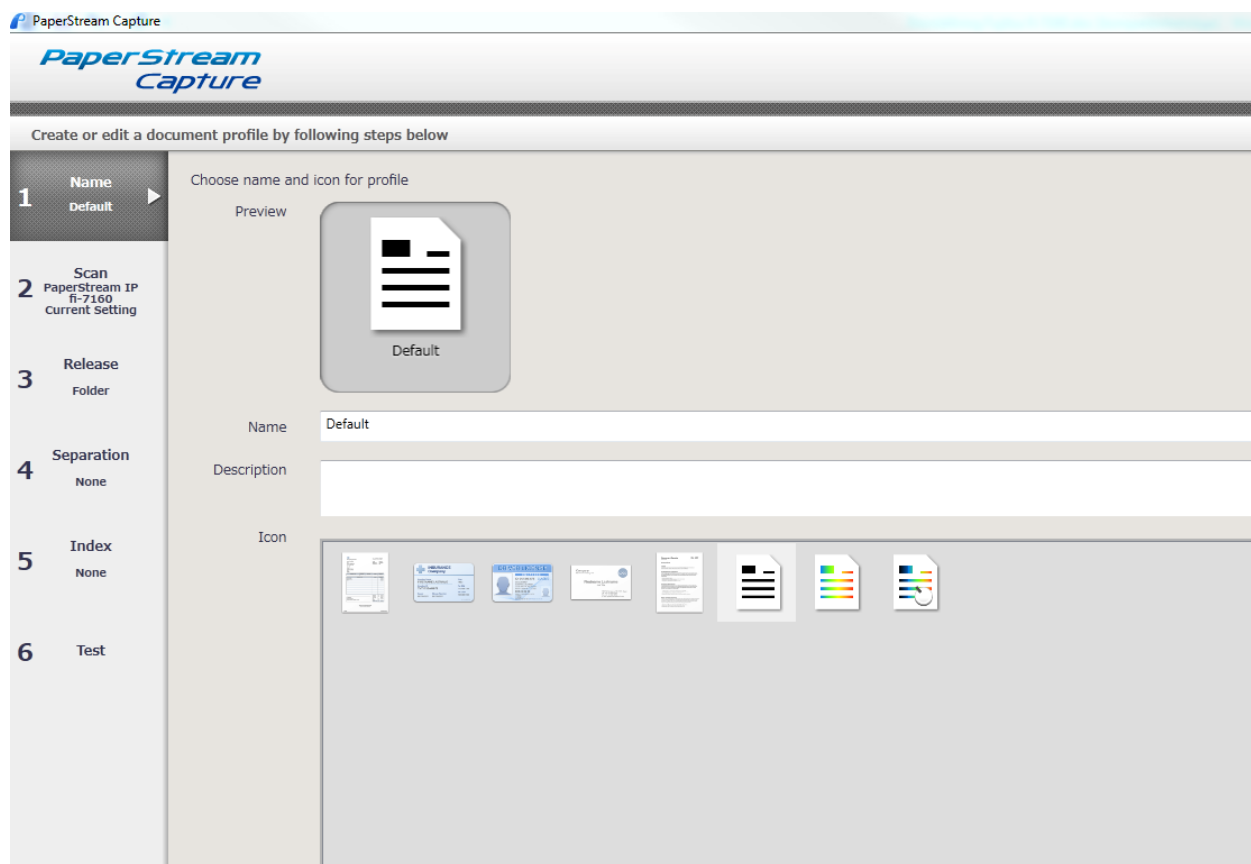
PaperStream Capture

PaperStream Capture

Create or edit a document profile by following steps below

1 Name Default

2 Scan PaperStream IP fi-7160 Current Setting

3 Release Folder

4 Separation None

5 Index None

6 Test

Choose name and icon for profile

Preview

Default

Name Default

Description

Icon